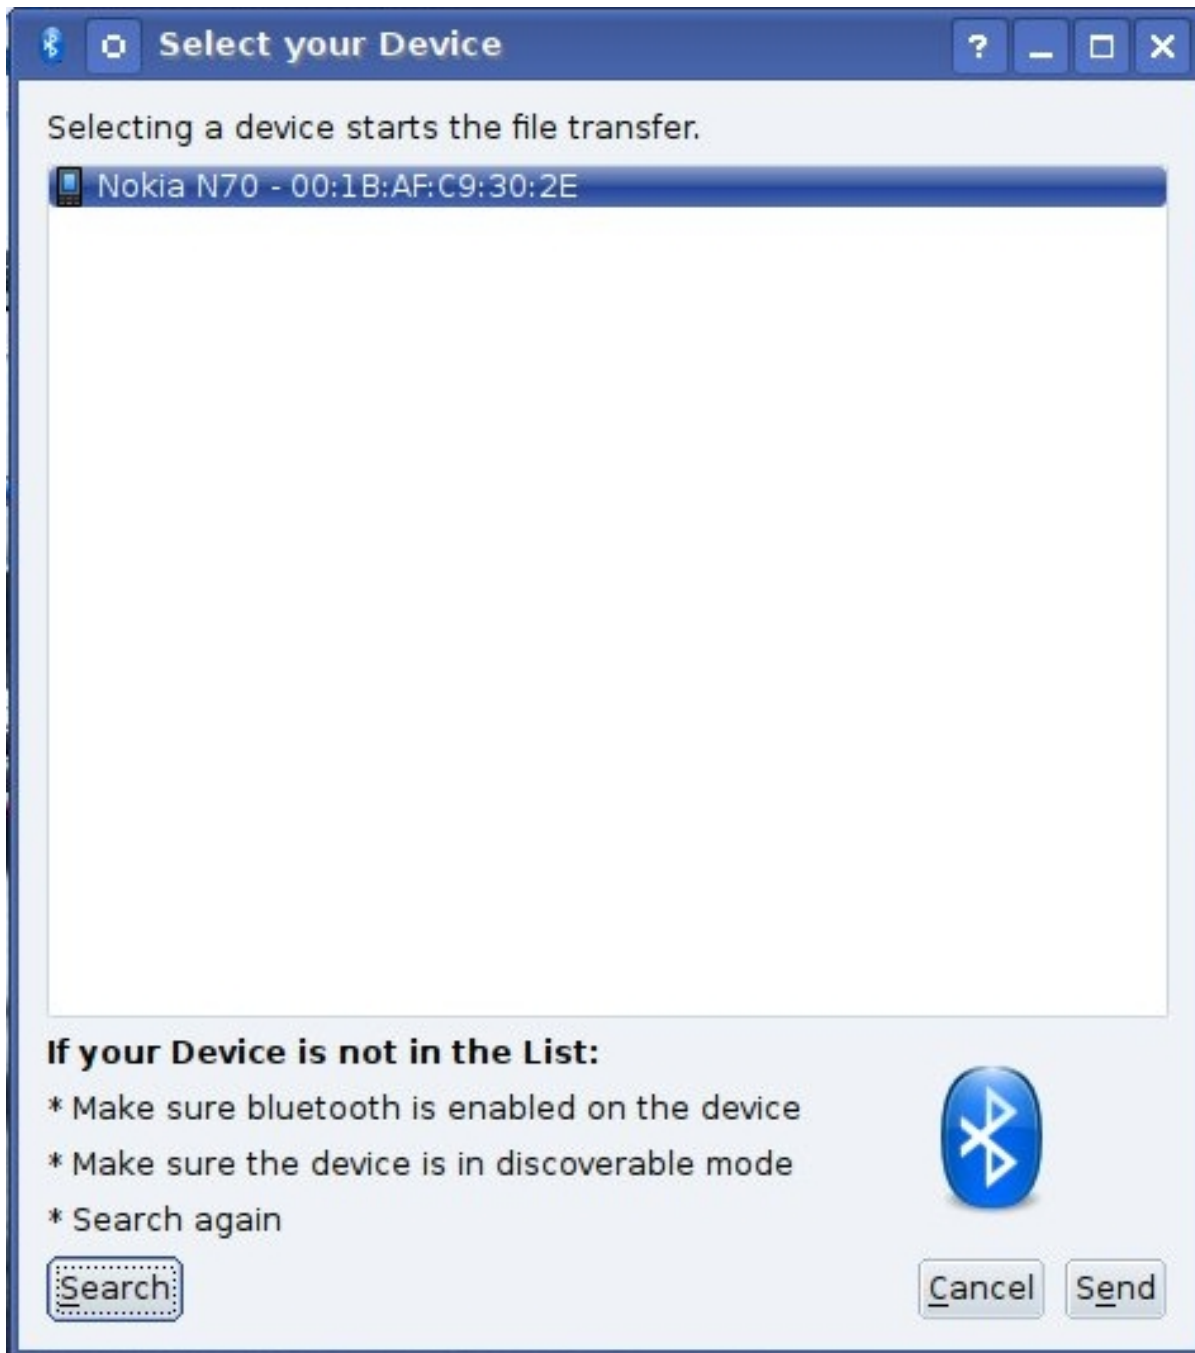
Select your Device

?

Selecting a device starts the file transfer.

Nokia N70 - 00:1B:AF:C9:30:2E

If your Device is not in the List:

* Make sure bluetooth is enabled on the device

* Make sure the device is in discoverable mode

* Search again

Search

Cancel

Send